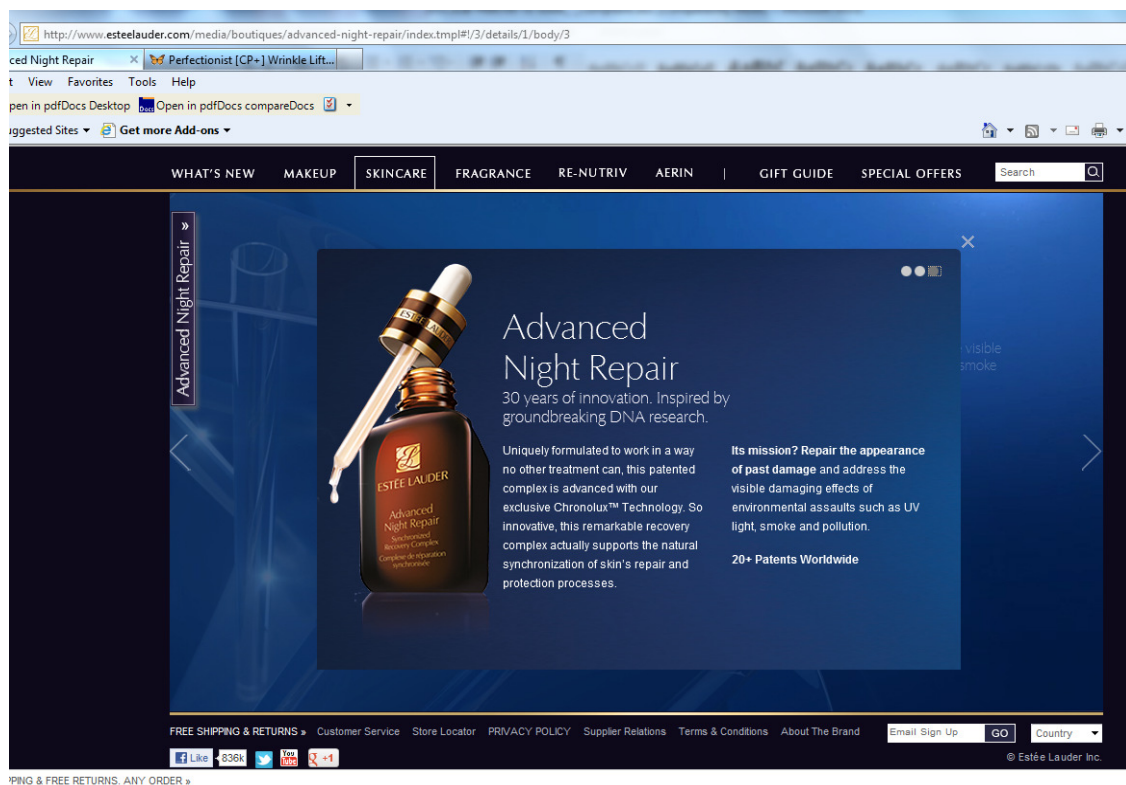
http://www.esteelauder.com/media/boutiques/advanced-night-repair/index.tmpl#!/3/details/1/body/3

ced Night Repair ×
Perfectionist [CP+] Wrinkle Lift...

t View Favorites Tools Help

pen in pdfDocs Desktop Open in pdfDocs compareDocs

uggested Sites ▾ Get more Add-ons ▾

WHAT'S NEW MAKEUP SKINCARE FRAGRANCE RE-NUTRIV AERIN | GIFT GUIDE SPECIAL OFFERS Search

Advanced Night Repair »

×

visible
smoke

ESTĒE LAUDER
Advanced Night Repair
Synchronized Recovery Complex
Complexe de réparation synchronisée

Advanced Night Repair

30 years of innovation. Inspired by groundbreaking DNA research.

Uniquely formulated to work in a way no other treatment can, this patented complex is advanced with our exclusive Chronolux™ Technology. So innovative, this remarkable recovery complex actually supports the natural synchronization of skin's repair and protection processes.

**Its mission? Repair the appearance of past damage** and address the visible damaging effects of environmental assaults such as UV light, smoke and pollution.

**20+ Patents Worldwide**

FREE SHIPPING & RETURNS » Customer Service Store Locator PRIVACY POLICY Supplier Relations Terms & Conditions About The Brand Email Sign Up GO Country

Like 836k +1

© Estée Lauder Inc.

PPING & FREE RETURNS. ANY ORDER »